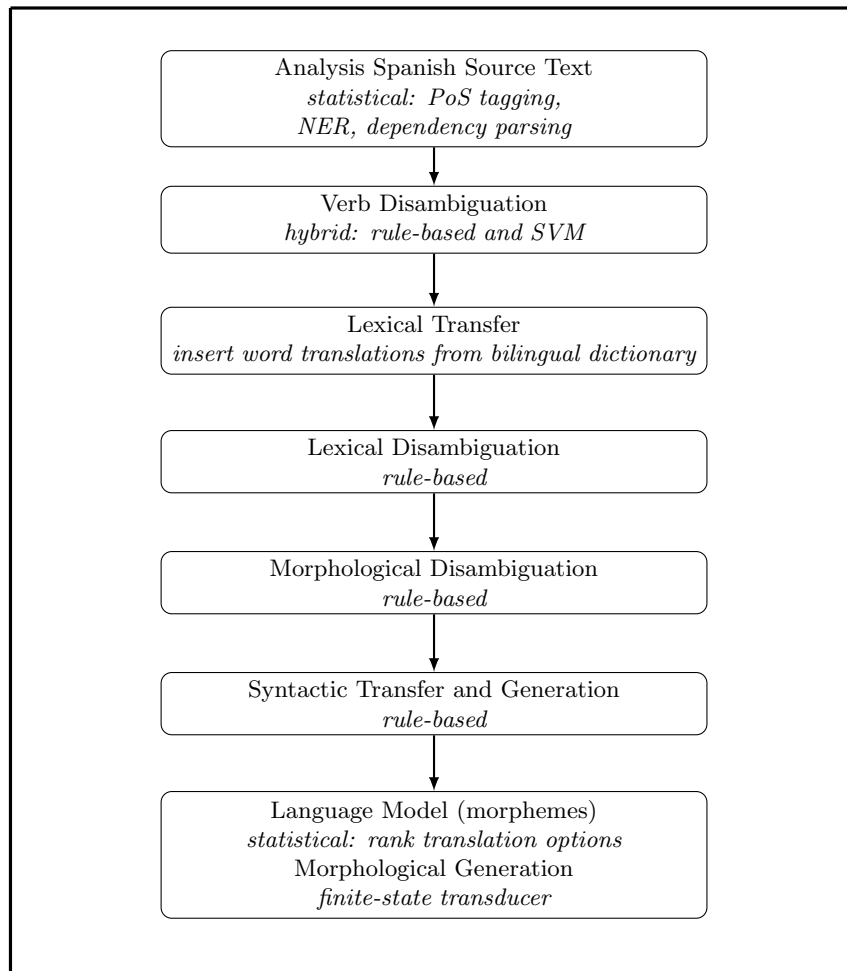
Analysis Spanish Source Text
statistical: PoS tagging, NER, dependency parsing

Verb Disambiguation
hybrid: rule-based and SVM

Lexical Transfer
insert word translations from bilingual dictionary

Lexical Disambiguation
rule-based

Morphological Disambiguation
rule-based

Syntactic Transfer and Generation
rule-based

Language Model (morphemes)
statistical: rank translation options
Morphological Generation
finite-state transducer